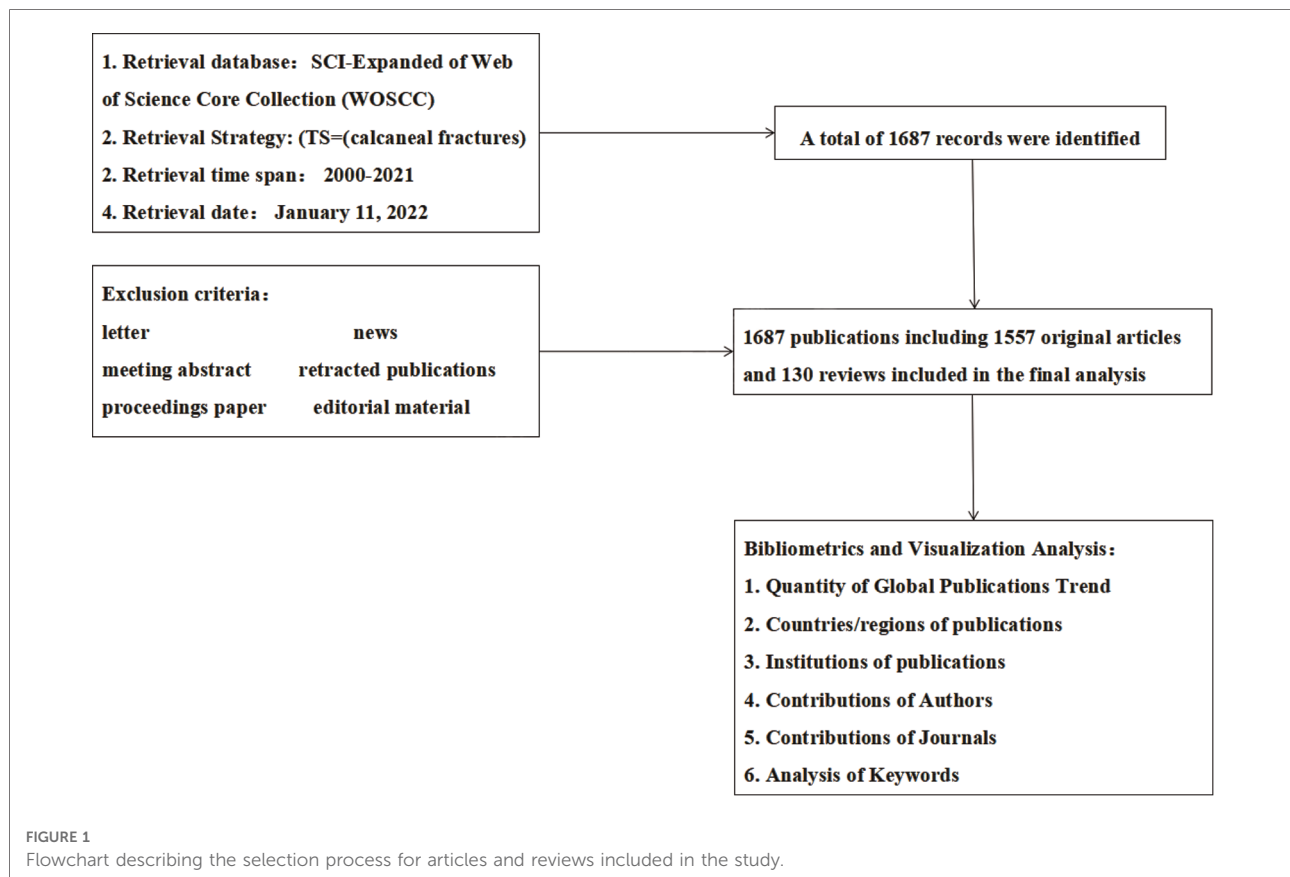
1. Retrieval database：SCI-Expanded of Web of Science Core Collection (WOSCC)
2. Retrieval Strategy: (TS=(calcaneal fractures)
2. Retrieval time span： 2000-2021
4. Retrieval date： January 11, 2022

A total of 1687 records were identified

Exclusion criteria：
letter
news
meeting abstract
retracted publications
proceedings paper
editorial material

1687 publications including 1557 original articles and 130 reviews included in the final analysis

Bibliometrics and Visualization Analysis：
1. Quantity of Global Publications Trend
2. Countries/regions of publications
3. Institutions of publications
4. Contributions of Authors
5. Contributions of Journals
6. Analysis of Keywords

FIGURE 1
Flowchart describing the selection process for articles and reviews included in the study.